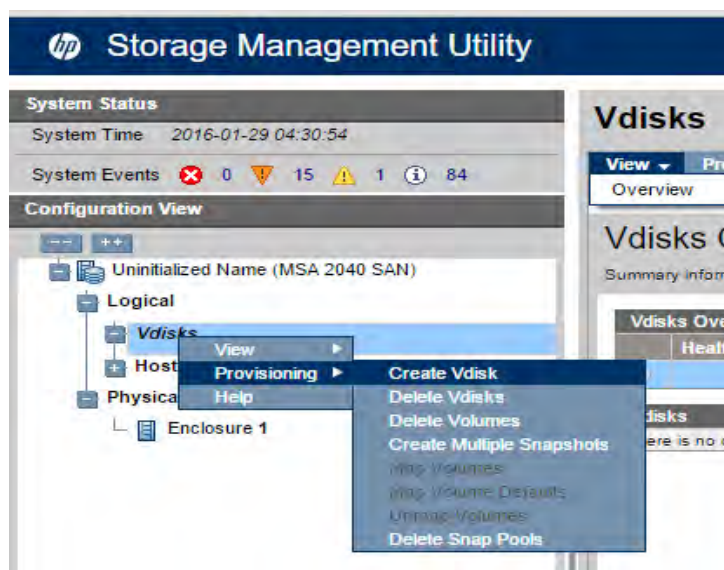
hp Storage Management Utility

System Status

System Time 2016-01-29 04:30:54

System Events 0 15 1 84

Configuration View

-- ++

Uninitialized Name (MSA 2040 SAN)

Logical

Vdisks

Host

Physica

Enclosure 1

View ▸

Provisioning ▸

Help

Create Vdisk

Delete Vdisks

Delete Volumes

Create Multiple Snapshots

Map Volumes

Map Volume Defaults

Unmap Volumes

Delete Snap Pools

Vdisks

View ▾ Pr

Overview

Vdisks O

Summary infor

Vdisks Ove

Healt

disks

ere is no